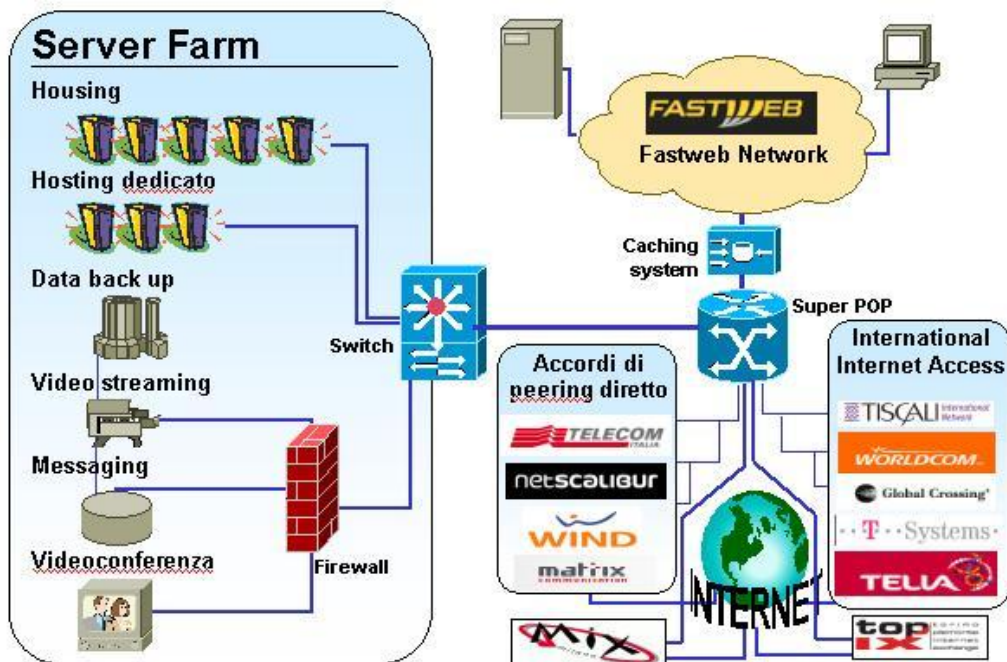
Server Farm

Housing

Hosting dedicato

Data back up

Video streaming

Messaging

Videoconferenza

Switch

Firewall

FASTWEB

Fastweb Network

Caching system

Super POP

Accordi di peering diretto

TELECOM ITALIA

netscalibur

WIND

matrix

International Internet Access

TISCALI International Network

WORLDCOM

Global Crossing

T - Systems

TELIA

INTERNET

MIX

top ix